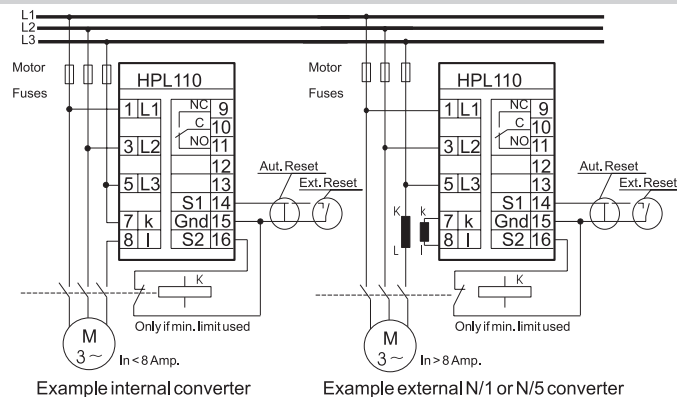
L1
L2
L3

Motor
Fuses

HPL110

1 L1
3 L2
5 L3
7 k
8 l

NC 9
C 10
NO 11
12
13
S1 14
Gnd 15
S2 16

Aut. Reset
Ext. Reset

K

Only if min. limit used

M
$3\sim$
In < 8 Amp.

Example internal converter

Motor
Fuses

HPL110

1 L1
3 L2
5 L3
7 k
8 l

NC 9
C 10
NO 11
12
13
S1 14
Gnd 15
S2 16

Aut. Reset
Ext. Reset

K
L
k
l

K

Only if min. limit used

M
$3\sim$
In > 8 Amp.

Example external N/1 or N/5 converter